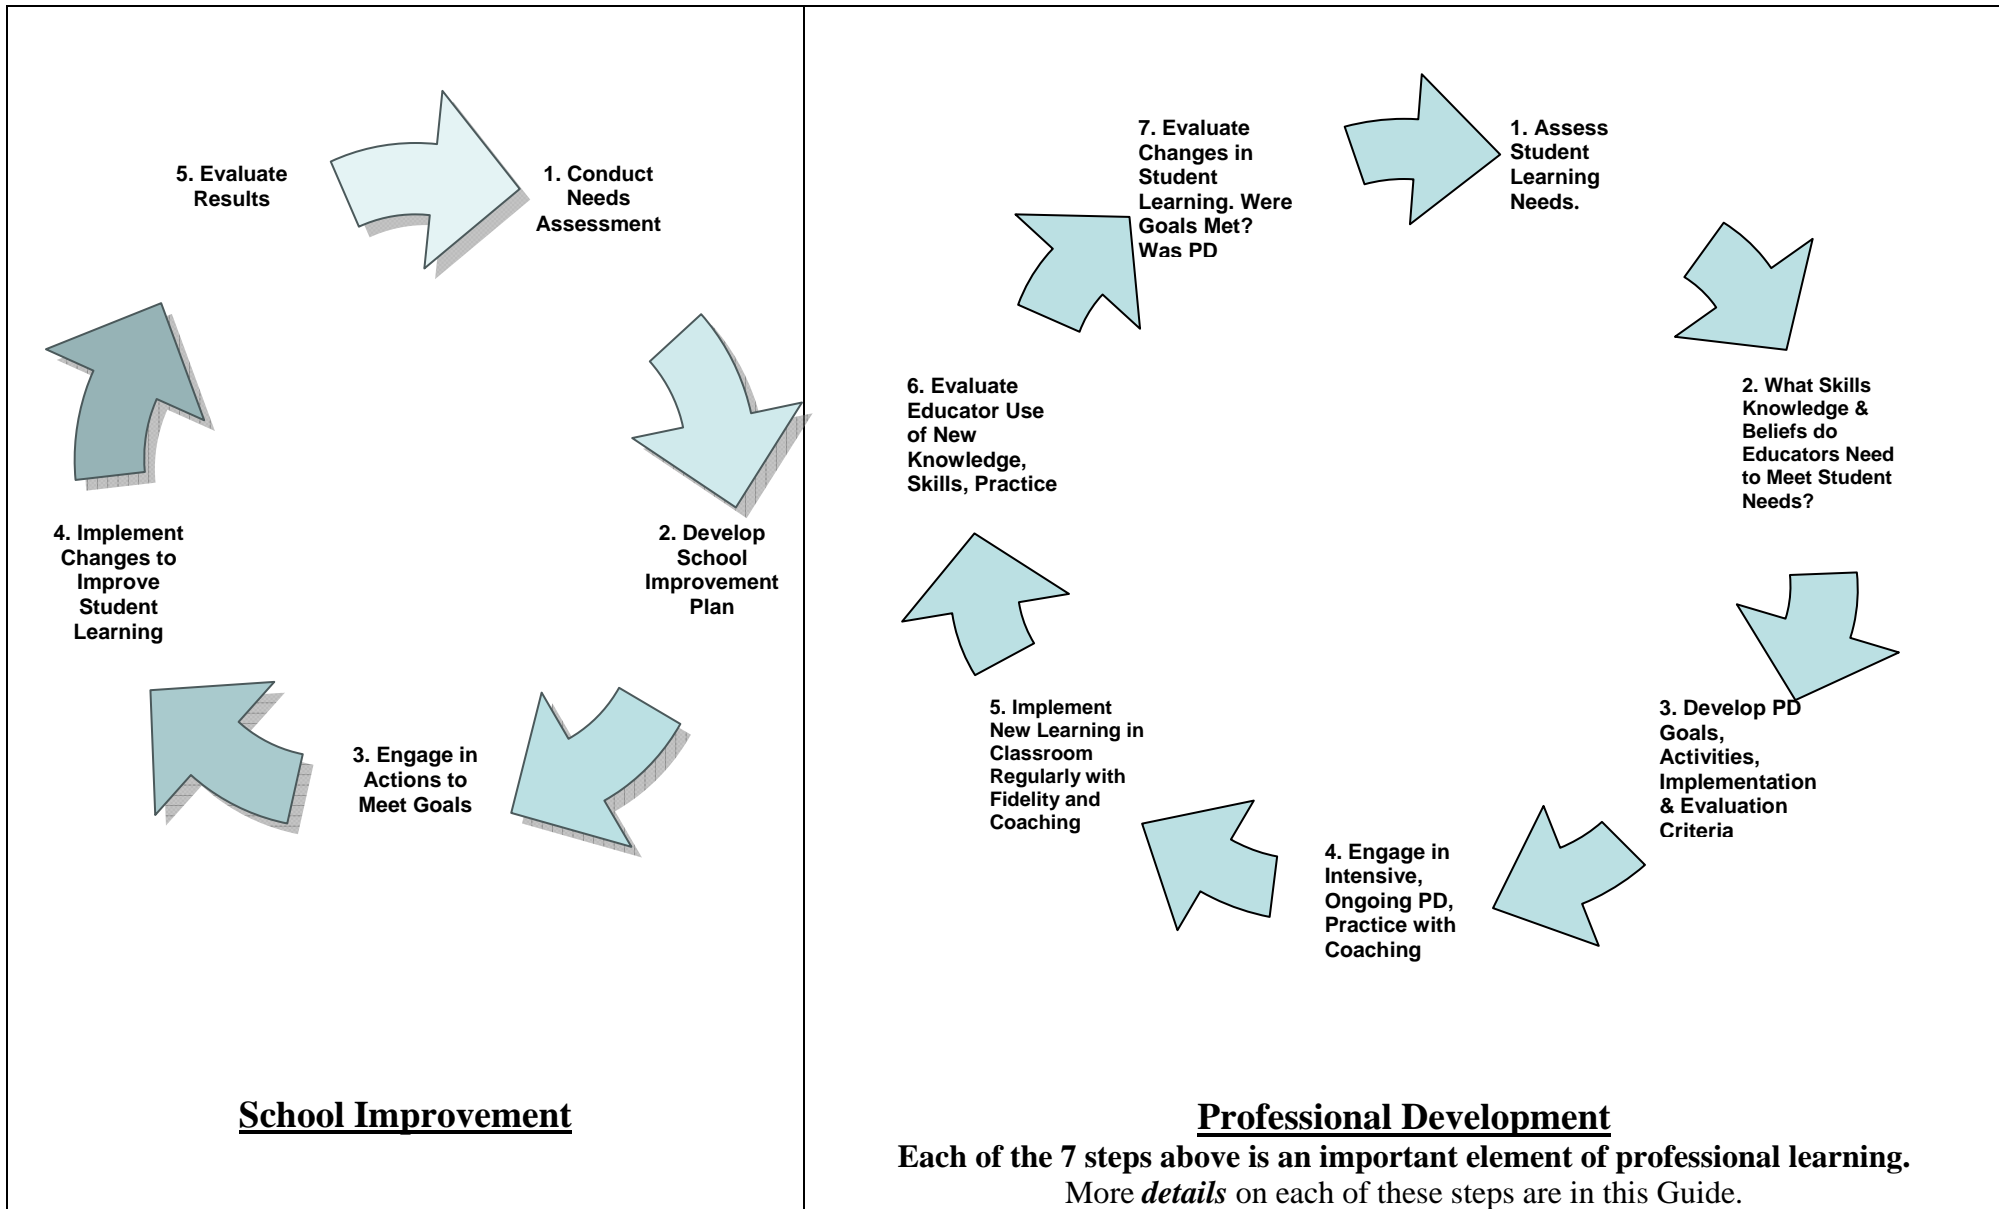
5. Evaluate Results

1. Conduct Needs Assessment

2. Develop School Improvement Plan

3. Engage in Actions to Meet Goals

4. Implement Changes to Improve Student Learning

School Improvement

7. Evaluate Changes in Student Learning. Were Goals Met? Was PD

1. Assess Student Learning Needs.

2. What Skills Knowledge & Beliefs do Educators Need to Meet Student Needs?

3. Develop PD Goals, Activities, Implementation & Evaluation Criteria

4. Engage in Intensive, Ongoing PD, Practice with Coaching

5. Implement New Learning in Classroom Regularly with Fidelity and Coaching

6. Evaluate Educator Use of New Knowledge, Skills, Practice

Professional Development

Each of the 7 steps above is an important element of professional learning.

More *details* on each of these steps are in this Guide.